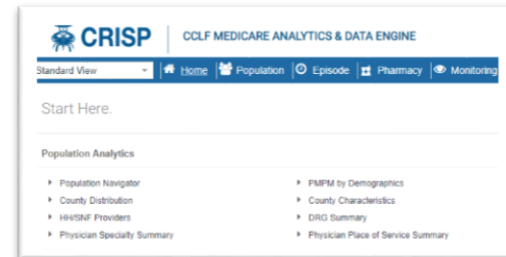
CRISP | CCLF MEDICARE ANALYTICS & DATA ENGINE

Standard View | Home | Population | Episode | Pharmacy | Monitoring

Start Here.

Population Analytics

- Population Navigator
- County Distribution
- HH/SNF Providers
- Physician Specialty Summary

- PMPM by Demographics
- County Characteristics
- DRG Summary
- Physician Place of Service Summary